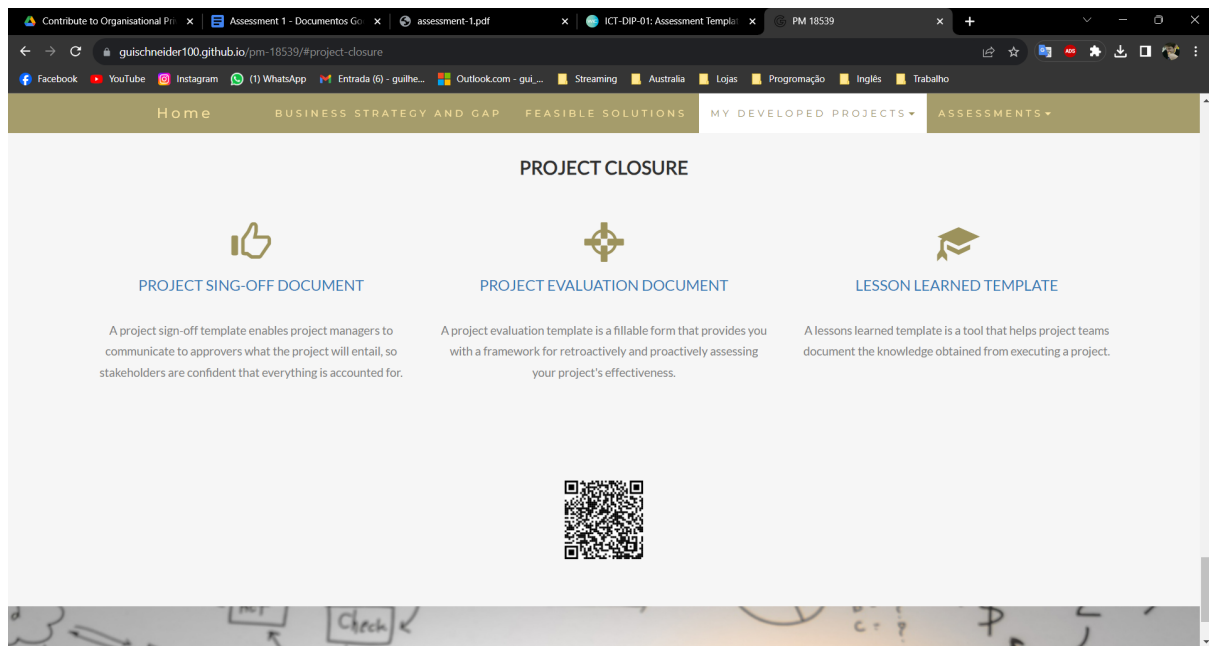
Contribute to Organisational Pri × Assessment 1 - Documentos Go × assessment-1.pdf × ICT-DIP-01: Assessment Templat × PM 18539 × +

guischneider100.github.io/pm-18539/#project-closure

Facebook YouTube Instagram (1) WhatsApp Entrada (6) - guilhe... Outlook.com - gui_... Streaming Australia Lojas Progromação Inglês Trabalho

Home BUSINESS STRATEGY AND GAP FEASIBLE SOLUTIONS MY DEVELOPED PROJECTS ASSESSMENTS

PROJECT CLOSURE

PROJECT SING-OFF DOCUMENT

A project sign-off template enables project managers to communicate to approvers what the project will entail, so stakeholders are confident that everything is accounted for.

PROJECT EVALUATION DOCUMENT

A project evaluation template is a fillable form that provides you with a framework for retroactively and proactively assessing your project's effectiveness.

LESSON LEARNED TEMPLATE

A lessons learned template is a tool that helps project teams document the knowledge obtained from executing a project.

Check